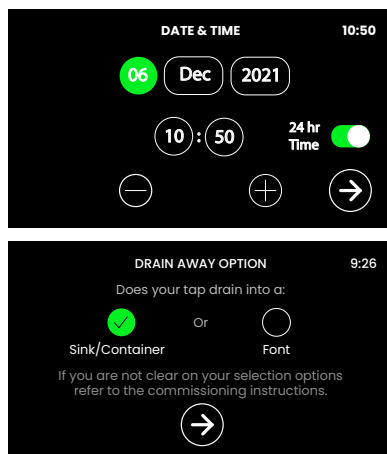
DATE & TIME 10:50

06 Dec 2021

10 : 50

24 hr Time

DRAIN AWAY OPTION 9:26

Does your tap drain into a:

Sink/Container Or Font

If you are not clear on your selection options refer to the commissioning instructions.